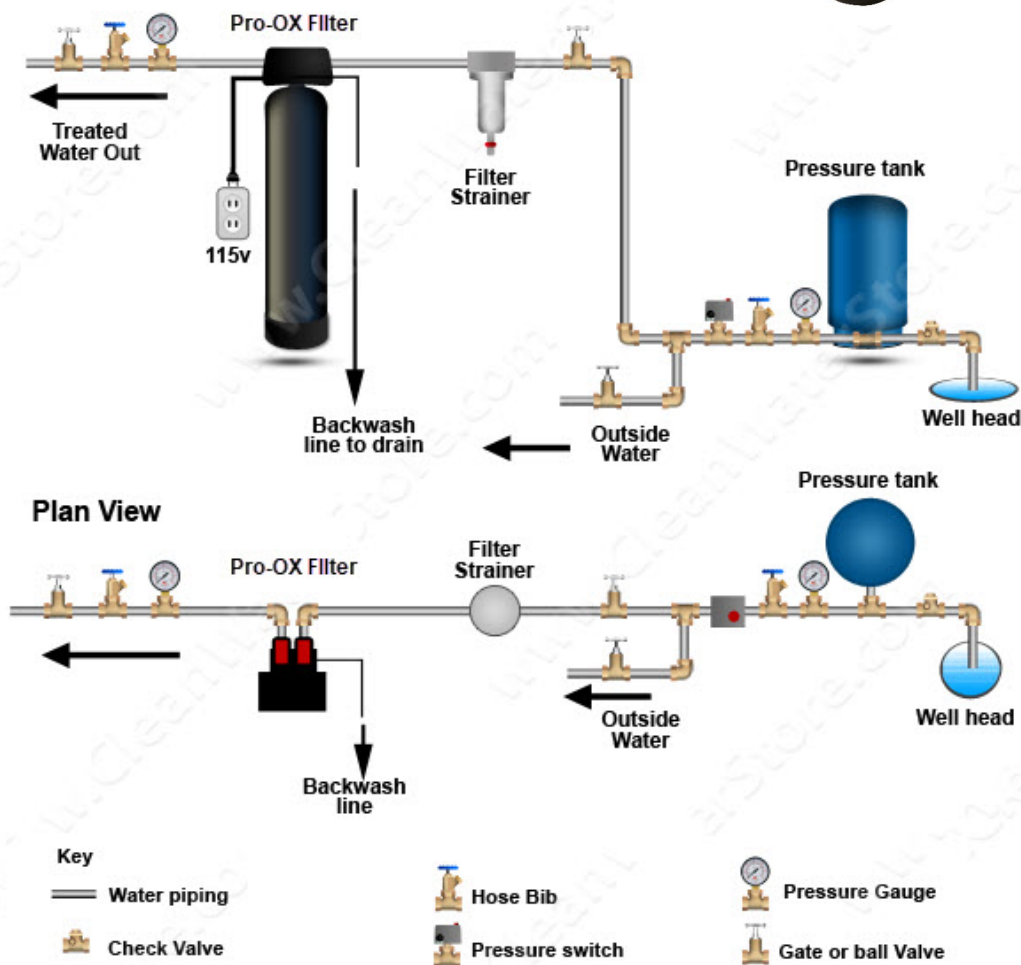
Pro-OX Filter

Treated Water Out

115v

Filter Strainer

Pressure tank

Backwash line to drain

Outside Water

Well head

Plan View

Pressure tank

Pro-OX Filter

Filter Strainer

Outside Water

Well head

Backwash line

Key

Water piping

Check Valve

Hose Bib

Pressure switch

Pressure Gauge

Gate or ball Valve

www.CleanWaterStore.com